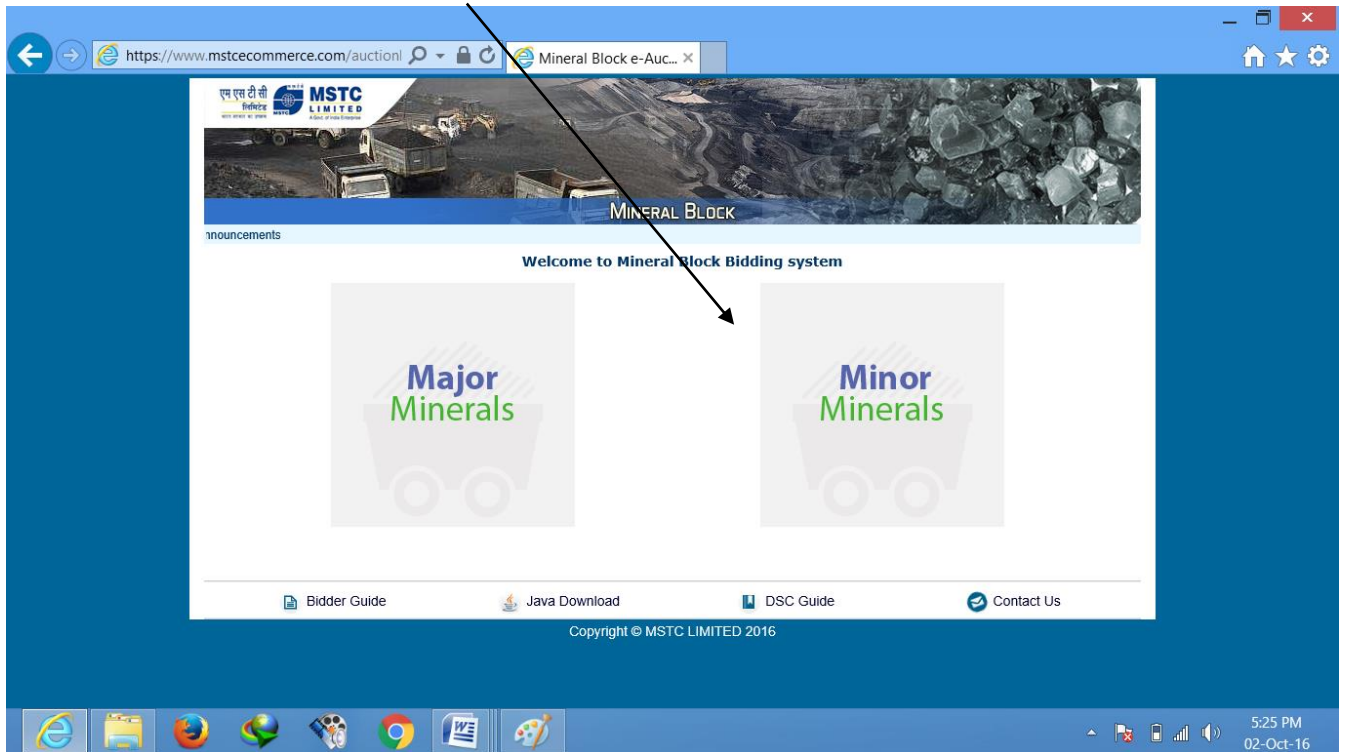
https://www.mstcecommerce.com/auction
Mineral Block e-Auc... ×

एम एस टी सी लिमिटेड
MSTC LIMITED
A Govt. of India Enterprise

MINERAL BLOCK

nnouncements

Welcome to Mineral Block Bidding system

Major Minerals

Minor Minerals

Bidder Guide
Java Download
DSC Guide
Contact Us

Copyright © MSTC LIMITED 2016

5:25 PM
02-Oct-16